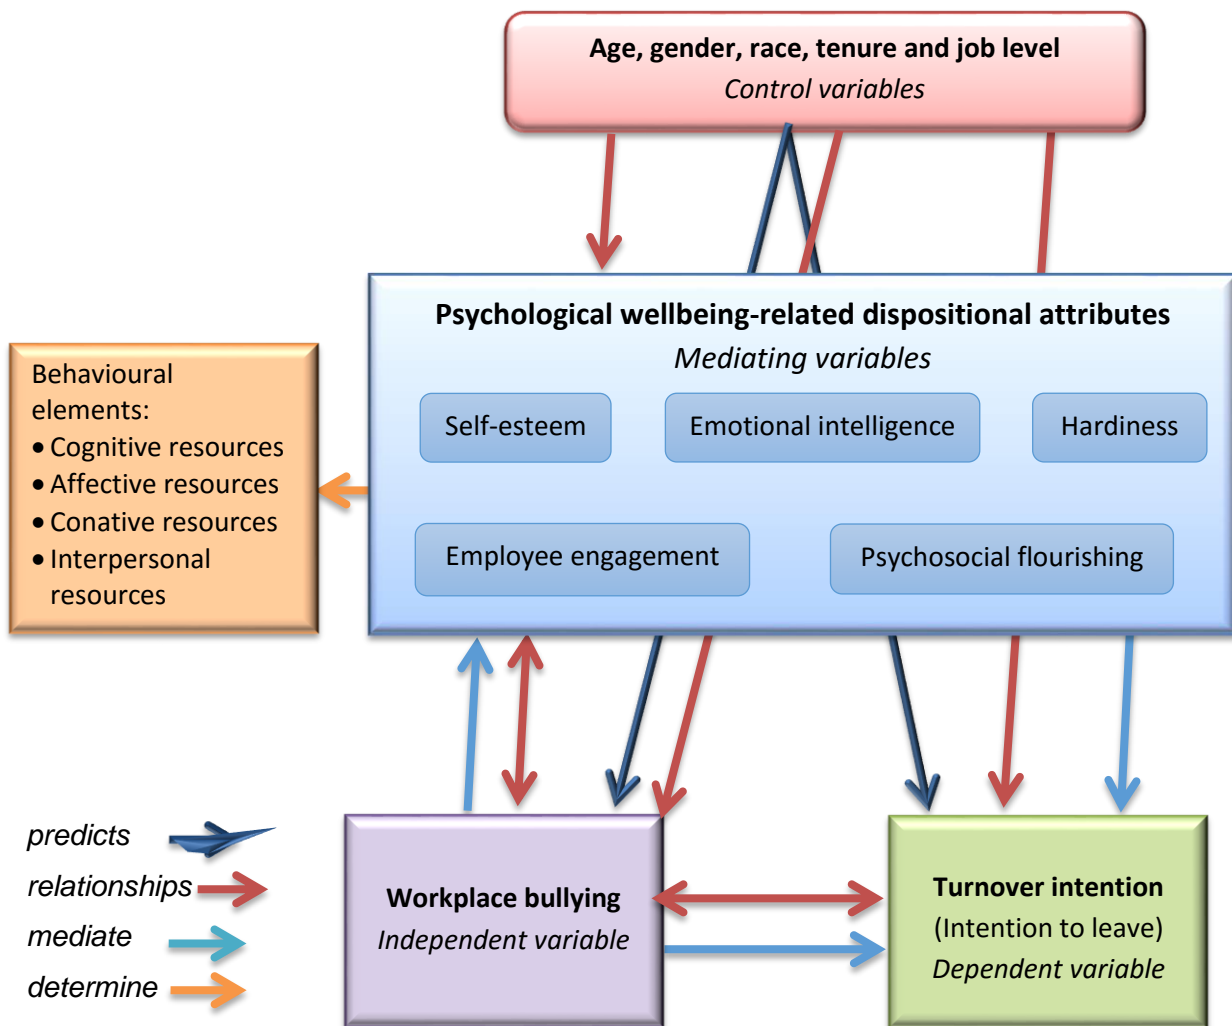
Age, gender, race, tenure and job level
Control variables

Behavioural elements:
- Cognitive resources
- Affective resources
- Conative resources
- Interpersonal resources

Psychological wellbeing-related dispositional attributes
Mediating variables

Self-esteem
Emotional intelligence
Hardiness
Employee engagement
Psychosocial flourishing

predicts
relationships
mediate
determine

Workplace bullying
Independent variable

Turnover intention
(Intention to leave)
Dependent variable